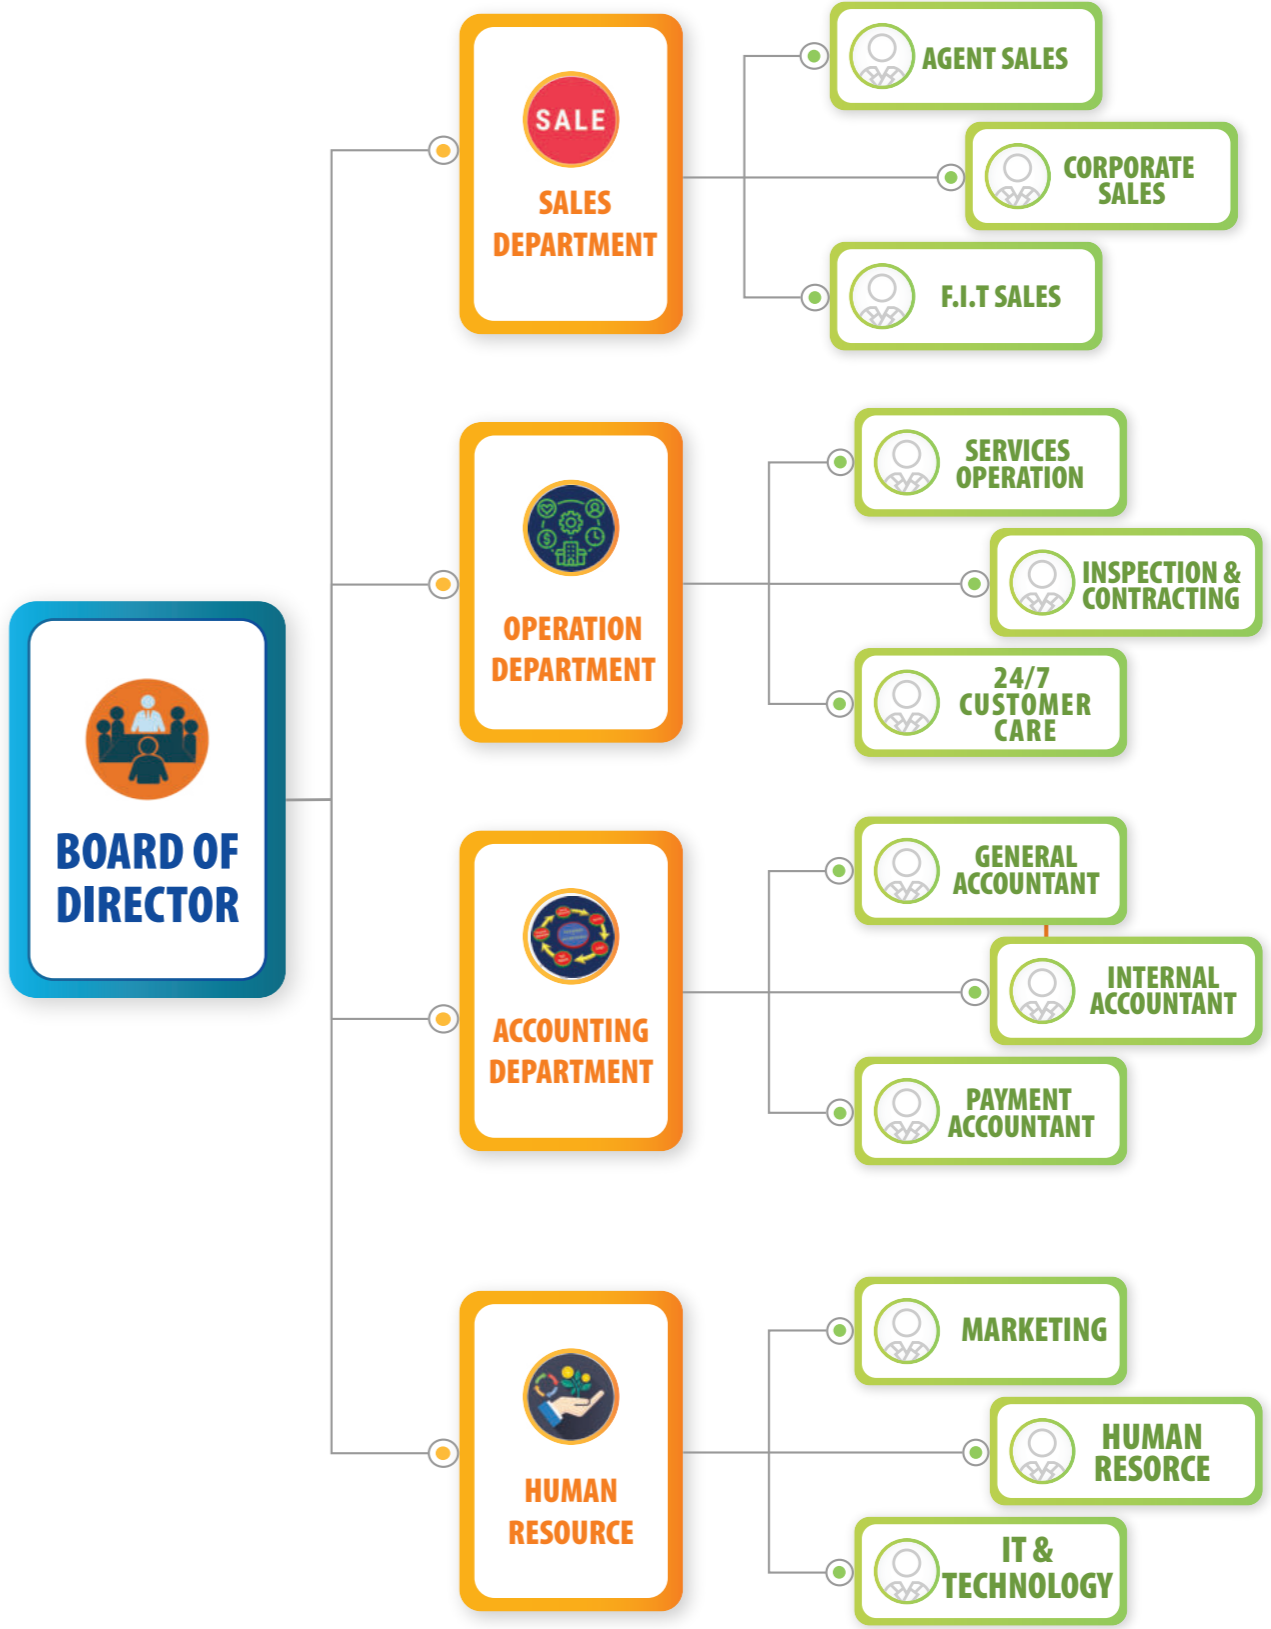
BOARD OF DIRECTOR

SALE

SALES DEPARTMENT

AGENT SALES

CORPORATE SALES

F.I.T SALES

OPERATION DEPARTMENT

SERVICES OPERATION

INSPECTION & CONTRACTING

24/7 CUSTOMER CARE

ACCOUNTING DEPARTMENT

GENERAL ACCOUNTANT

INTERNAL ACCOUNTANT

PAYMENT ACCOUNTANT

HUMAN RESOURCE

MARKETING

HUMAN RESORCE

IT & TECHNOLOGY